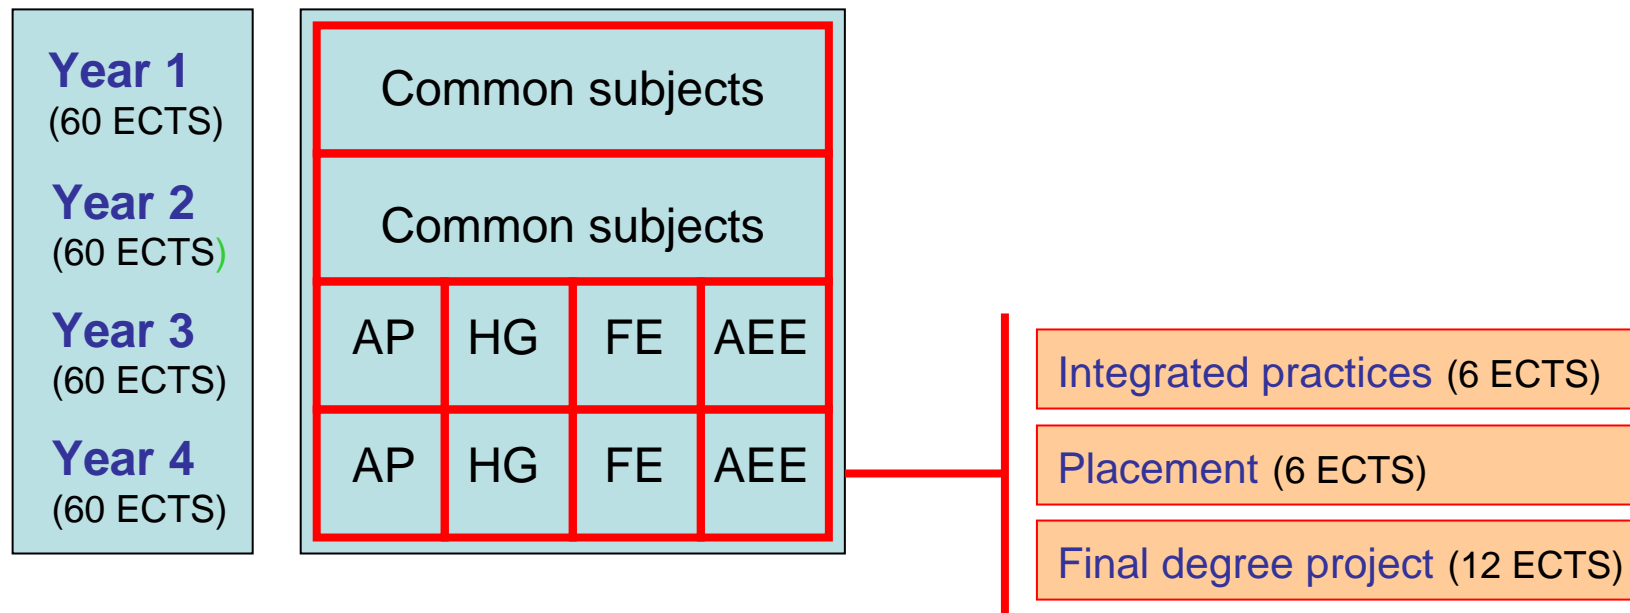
Year 1
(60 ECTS)

Year 2
(60 ECTS)

Year 3
(60 ECTS)

Year 4
(60 ECTS)

Common subjects

Common subjects

| AP | HG | FE | AEE |
|---|---|---|---|
| AP | HG | FE | AEE |

Integrated practices (6 ECTS)

Placement (6 ECTS)

Final degree project (12 ECTS)